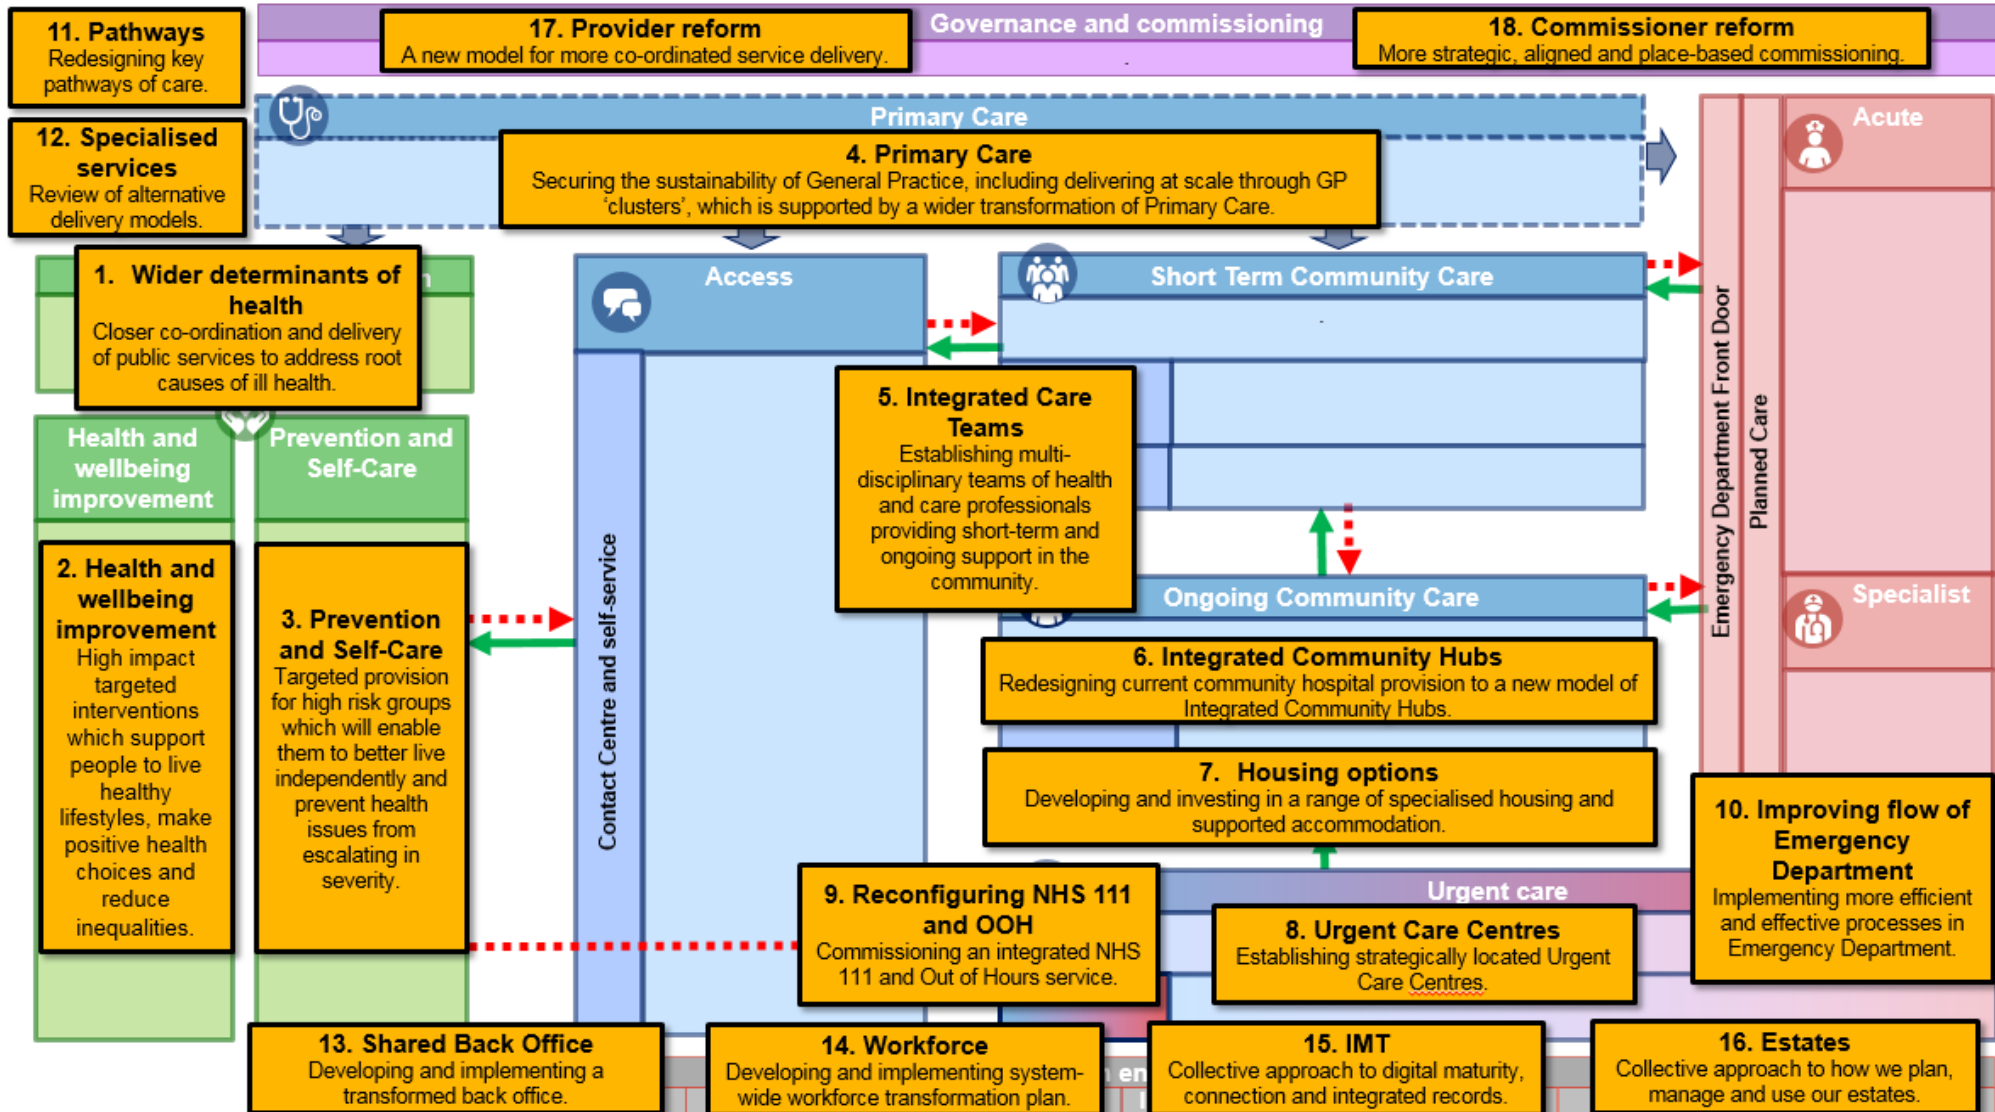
11. Pathways
Redesigning key pathways of care.

17. Provider reform
A new model for more co-ordinated service delivery.

Governance and commissioning

18. Commissioner reform
More strategic, aligned and place-based commissioning.

12. Specialised services
Review of alternative delivery models.

Primary Care

4. Primary Care
Securing the sustainability of General Practice, including delivering at scale through GP 'clusters', which is supported by a wider transformation of Primary Care.

Acute

1. Wider determinants of health
Closer co-ordination and delivery of public services to address root causes of ill health.

Access

Short Term Community Care

Emergency Department Front Door

Planned Care

Health and wellbeing improvement

Prevention and Self-Care

5. Integrated Care Teams
Establishing multi-disciplinary teams of health and care professionals providing short-term and ongoing support in the community.

2. Health and wellbeing improvement
High impact targeted interventions which support people to live healthy lifestyles, make positive health choices and reduce inequalities.

3. Prevention and Self-Care
Targeted provision for high risk groups which will enable them to better live independently and prevent health issues from escalating in severity.

Contact Centre and self-service

Ongoing Community Care

Specialist

6. Integrated Community Hubs
Redesigning current community hospital provision to a new model of Integrated Community Hubs.

7. Housing options
Developing and investing in a range of specialised housing and supported accommodation.

10. Improving flow of Emergency Department
Implementing more efficient and effective processes in Emergency Department.

9. Reconfiguring NHS 111 and OOH
Commissioning an integrated NHS 111 and Out of Hours service.

Urgent care

8. Urgent Care Centres
Establishing strategically located Urgent Care Centres.

13. Shared Back Office
Developing and implementing a transformed back office.

14. Workforce
Developing and implementing system-wide workforce transformation plan.

15. IMT
Collective approach to digital maturity, connection and integrated records.

16. Estates
Collective approach to how we plan, manage and use our estates.